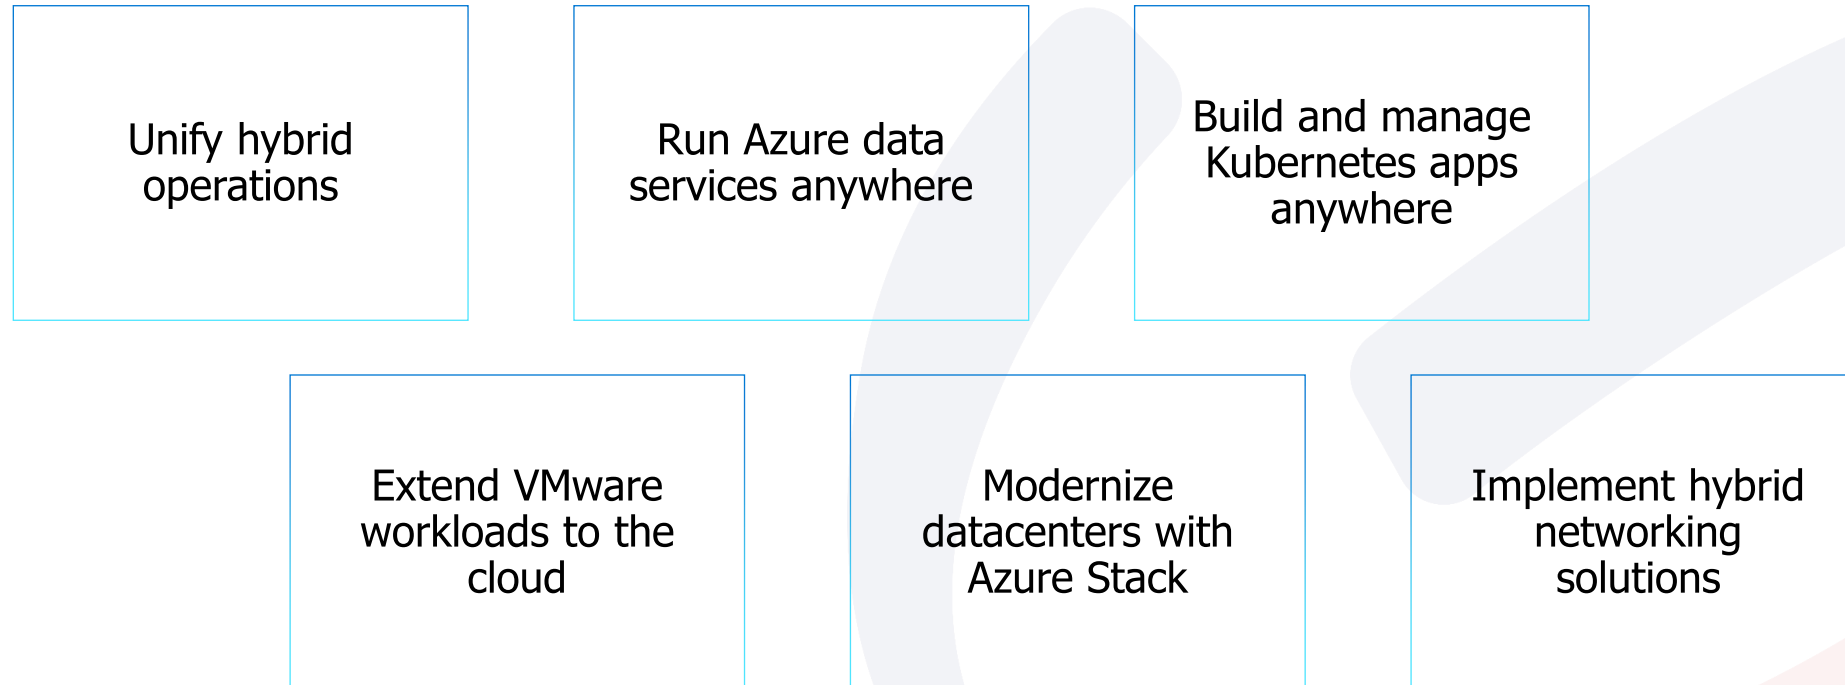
Unify hybrid operations

Run Azure data services anywhere

Build and manage Kubernetes apps anywhere

Extend VMware workloads to the cloud

Modernize datacenters with Azure Stack

Implement hybrid networking solutions